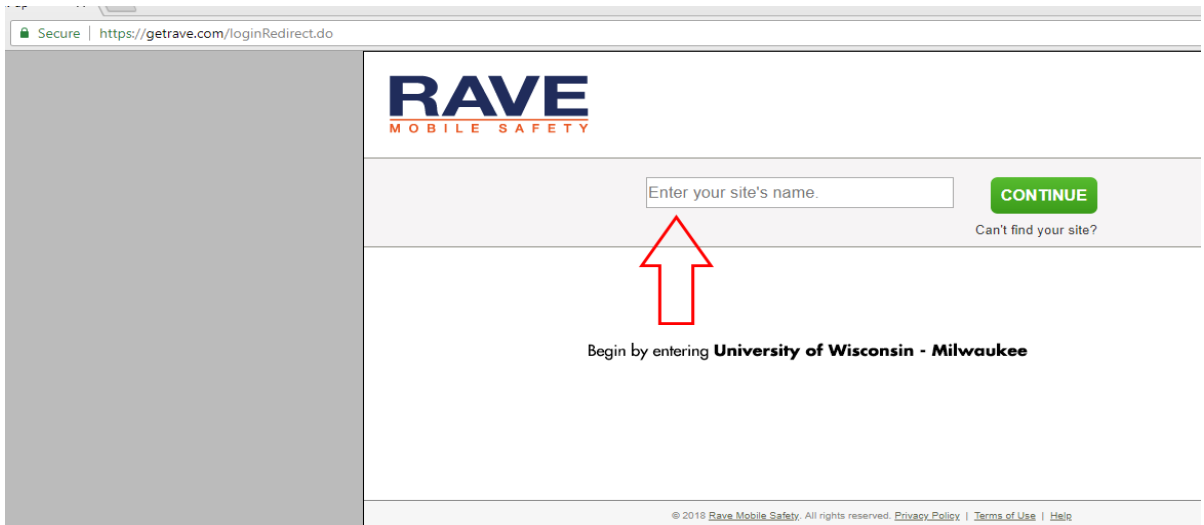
Secure | https://getrave.com/loginRedirect.do

RAVE
MOBILE SAFETY

Enter your site's name.

CONTINUE

Can't find your site?

Begin by entering **University of Wisconsin - Milwaukee**

© 2018 Rave Mobile Safety. All rights reserved. Privacy Policy | Terms of Use | Help